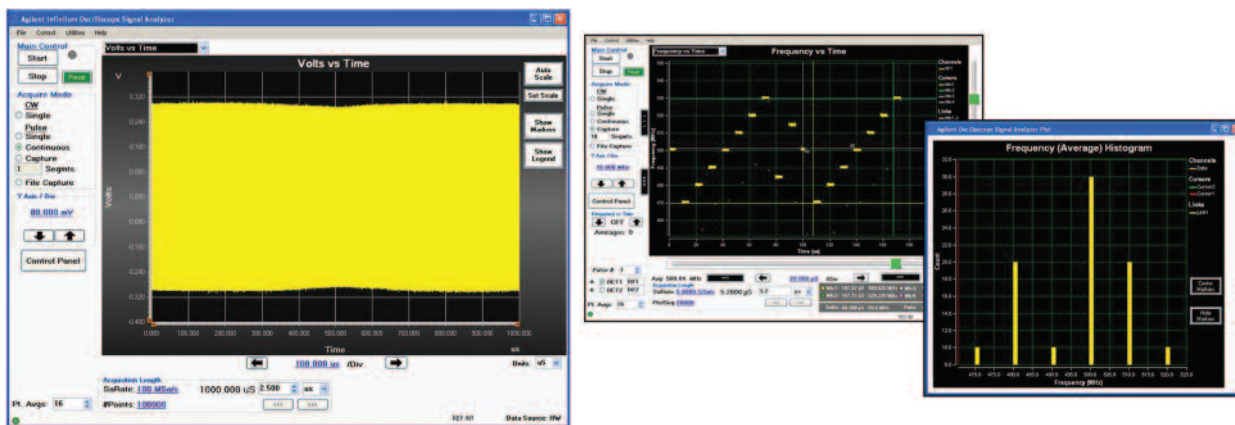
Agilent Infiniium Oscilloscope Signal Analyzer
File Control Utilities Help
Main Control
Start
Stop
Reset
Acquire Mode
CW
Single
Pulse
Single
Continuous
Capture
1 Segmts
File Capture
Y Axis / Div
80.000 mV
Control Panel
Volts vs Time
Volts vs Time
V
0.320
0.240
0.160
0.080
0.000
-0.080
-0.160
-0.240
-0.320
-0.400
Volts
0.000 100.000 200.000 300.000 400.000 500.000 600.000 700.000 800.000 900.000 1000.000
Time
uS
Auto Scale
Set Scale
Show Markers
Show Legend
100.000 us /Div
Units uS
Acquisition Length
SaRate: 100 MSa/s
1000.000 uS 2.500 us
#Points: 100000
Pt. Avgs: 16
REF INT
Data Source: HW

Main Control
Start
Stop
Reset
Acquire Mode
CW
Single
Pulse
Single
Continuous
Capture
10 Segmts
File Capture
Y Axis / Div
10.000 MHz
Control Panel
Frequency vs Time
Averages: 0
Frequency vs Time
Frequency vs Time
Time (us)
Channels
Cursors
Limits
Pulse # 1
Avg 500.04 MHz
20.000 uS /Div
Acquisition Length
SaRate 5.0000 GSa/s
5.2000 uS
Pts/Seg 26000
Pt. Avgs 16

Agilent Oscilloscope Signal Analyzer Plot
Frequency (Average) Histogram
Channels
Cursors
Cursor2
Cursor1
Limits
Limit1
Count
32.0
30.0
28.0
26.0
24.0
22.0
20.0
18.0
16.0
14.0
12.0
10.0
8.0
6.0
4.0
2.0
0.0
470.0 475.0 480.0 485.0 490.0 495.0 500.0 505.0 510.0 515.0 520.0 525.0
Frequency (MHz)
Center Markers
Hide Markers